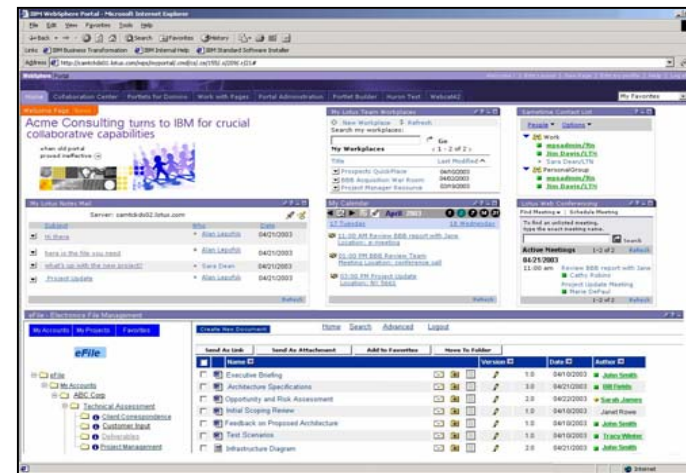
IBM WebSphere Portal - Microsoft Internet Explorer

File Edit View Favorites Tools Help

Back Search Favorites History

Links IBM Business Transformation IBM Internal Help IBM Standard Software Installer

Address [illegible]

WebSphere Portal

Home Collaboration Center Portlets for Domino Work with Pages Portal Administration Portlet Builder Huron Test Websph2

My Favorites

Welcome Page Home

Acme Consulting turns to IBM for crucial collaborative capabilities

when old portal proved ineffective

My Lotus Team Workplaces

New Workplace Refresh

Search my workplaces:

Go

My Workplaces

1 - 2 of 2

Title

Last Modified

Prospects QuickPlace 04/10/2003

BBB Acquisition War Room 04/02/2003

Project Manager Resource 03/19/2003

Sametime Contact List

People Options

Work

mssadmin/lts

Jim Davis/LTS

Sara Dean/LTS

PersonalGroup

mssadmin/lts

Jim Davis/LTS

My Lotus Notes Mail

Server: samtck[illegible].lotus.com

Subject

Who

Date

Hi there

Alan Leguthlo

04/21/2003

here is the file you need

Alan Leguthlo

04/21/2003

what's up with the new project?

Sara Dean

04/21/2003

Project Update

Alan Leguthlo

04/21/2003

Refresh

My Calendar

April 2003

17 Tuesday

16 Wednesday

11:00 AM Review BBB report with Jane Location: in meeting

01:00 PM BBB Review Team Meeting Location: conference call

03:00 PM Project Update Location: RI 5661

Refresh

Lotus Web Conferencing

Find Meeting Schedule Meeting

To find an unlisted meeting, type the exact meeting name.

Search

Active Meetings 1-2 of 2 Refresh

04/21/2003

11:00 am Review BBB report with Jane

Cathy Rubins

Project Update Meeting

Marie DePaul

1-2 of 2 Refresh

eFile - Electronic File Management

My Accounts My Projects Favorites

eFile

eFile

My Accounts

ABC Corp

Technical Assessment

Client Correspondence

Customer Input

Deliverables

Project Management

Create New Document

Home Search Advanced Logout

Send As Link Send As Attachment Add to Favorites Move To Folder

Name

Version

Date

Author

Executive Briefing

1.0

04/10/2003

John Smith

Architecture Specifications

1.0

04/21/2003

Bill Fields

Opportunity and Risk Assessment

2.0

04/22/2003

Sarah James

Initial Scoping Review

1.0

04/10/2003

Janet Rowe

Feedback on Proposed Architecture

1.0

04/21/2003

John Smith

Test Scenarios

1.0

04/10/2003

Tracy Winter

Infrastructure Diagram

1.0

04/21/2003

John Smith

Internet